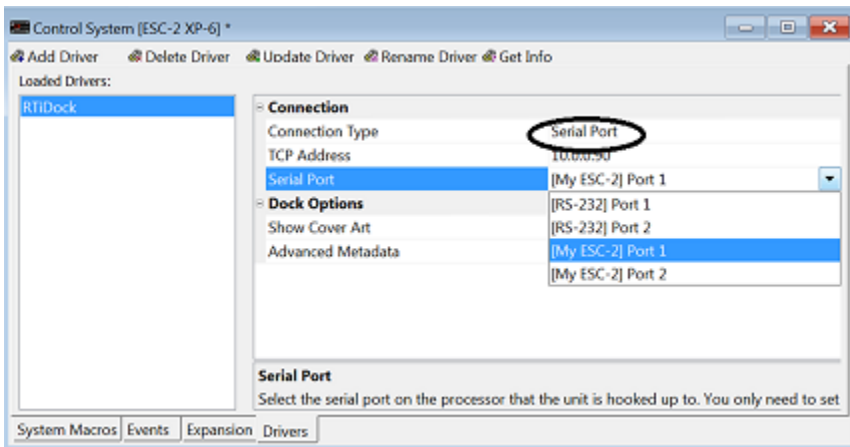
Control System [ESC-2 XP-6] *

Add Driver  Delete Driver  Update Driver  Rename Driver  Get Info

Loaded Drivers:

RTiDock

Connection

Connection Type | Serial Port
TCP Address | 10.0.0.90
Serial Port | [My ESC-2] Port 1

Dock Options

Show Cover Art
Advanced Metadata

[RS-232] Port 1
[RS-232] Port 2
[My ESC-2] Port 1
[My ESC-2] Port 2

Serial Port
Select the serial port on the processor that the unit is hooked up to. You only need to set

System Macros  Events  Expansion  Drivers